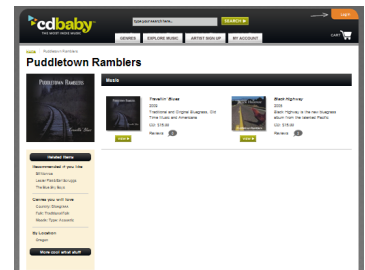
cdbaby
THE INDIE MUSIC STORE

type your search here...
SEARCH

LOG

GENRES
EXPLORE MUSIC
ARTIST SIGN UP
MY ACCOUNT

CART

Home > Puddletown Ramblers

Puddletown Ramblers

Puddletown Ramblers

Music

Travelin' Blues
2002
Traditional and Original Bluegrass, Old Time Music and Americana
CD: $15.00
Reviews
view

Black Highway
2006
Black Highway is the new bluegrass album from the Marmot Pacific
CD: $15.00
Reviews
view

Related Items

Recommended if you like
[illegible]
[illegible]
The Blue Sky Boys

Genres you will love
Country: Bluegrass
Folk: Traditional Folk
Moods: Type: Acoustic

By Location
Oregon

More cool artist stuff